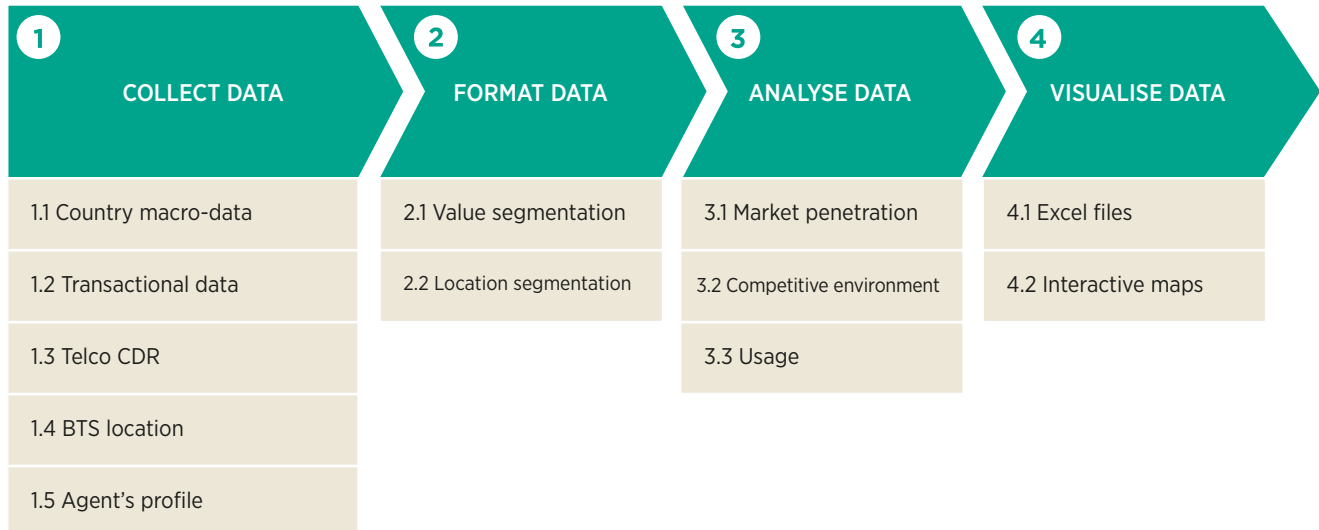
1
COLLECT DATA

2
FORMAT DATA

3
ANALYSE DATA

4
VISUALISE DATA

1.1 Country macro-data

1.2 Transactional data

1.3 Telco CDR

1.4 BTS location

1.5 Agent’s profile

2.1 Value segmentation

2.2 Location segmentation

3.1 Market penetration

3.2 Competitive environment

3.3 Usage

4.1 Excel files

4.2 Interactive maps